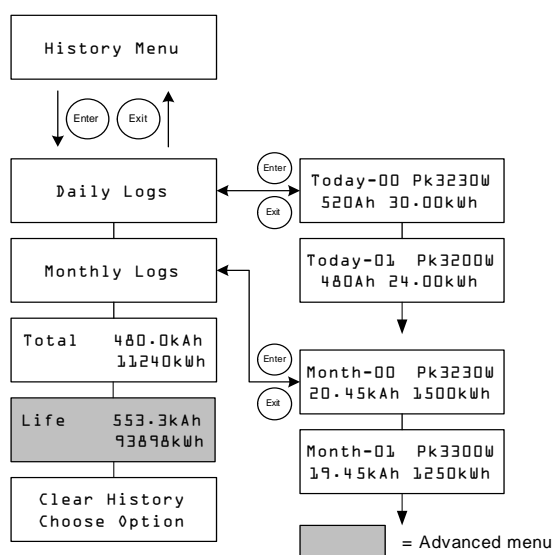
History Menu

Enter

Exit

Daily Logs

Enter

Exit

Today-00 Pk3230W
520Ah 30.00kWh

Today-01 Pk3200W
480Ah 24.00kWh

Monthly Logs

Enter

Exit

Month-00 Pk3230W
20.45kAh 1500kWh

Month-01 Pk3300W
19.45kAh 1250kWh

Total 480.0kAh
11240kWh

Life 553.3kAh
93898kWh

Clear History
Choose Option

= Advanced menu